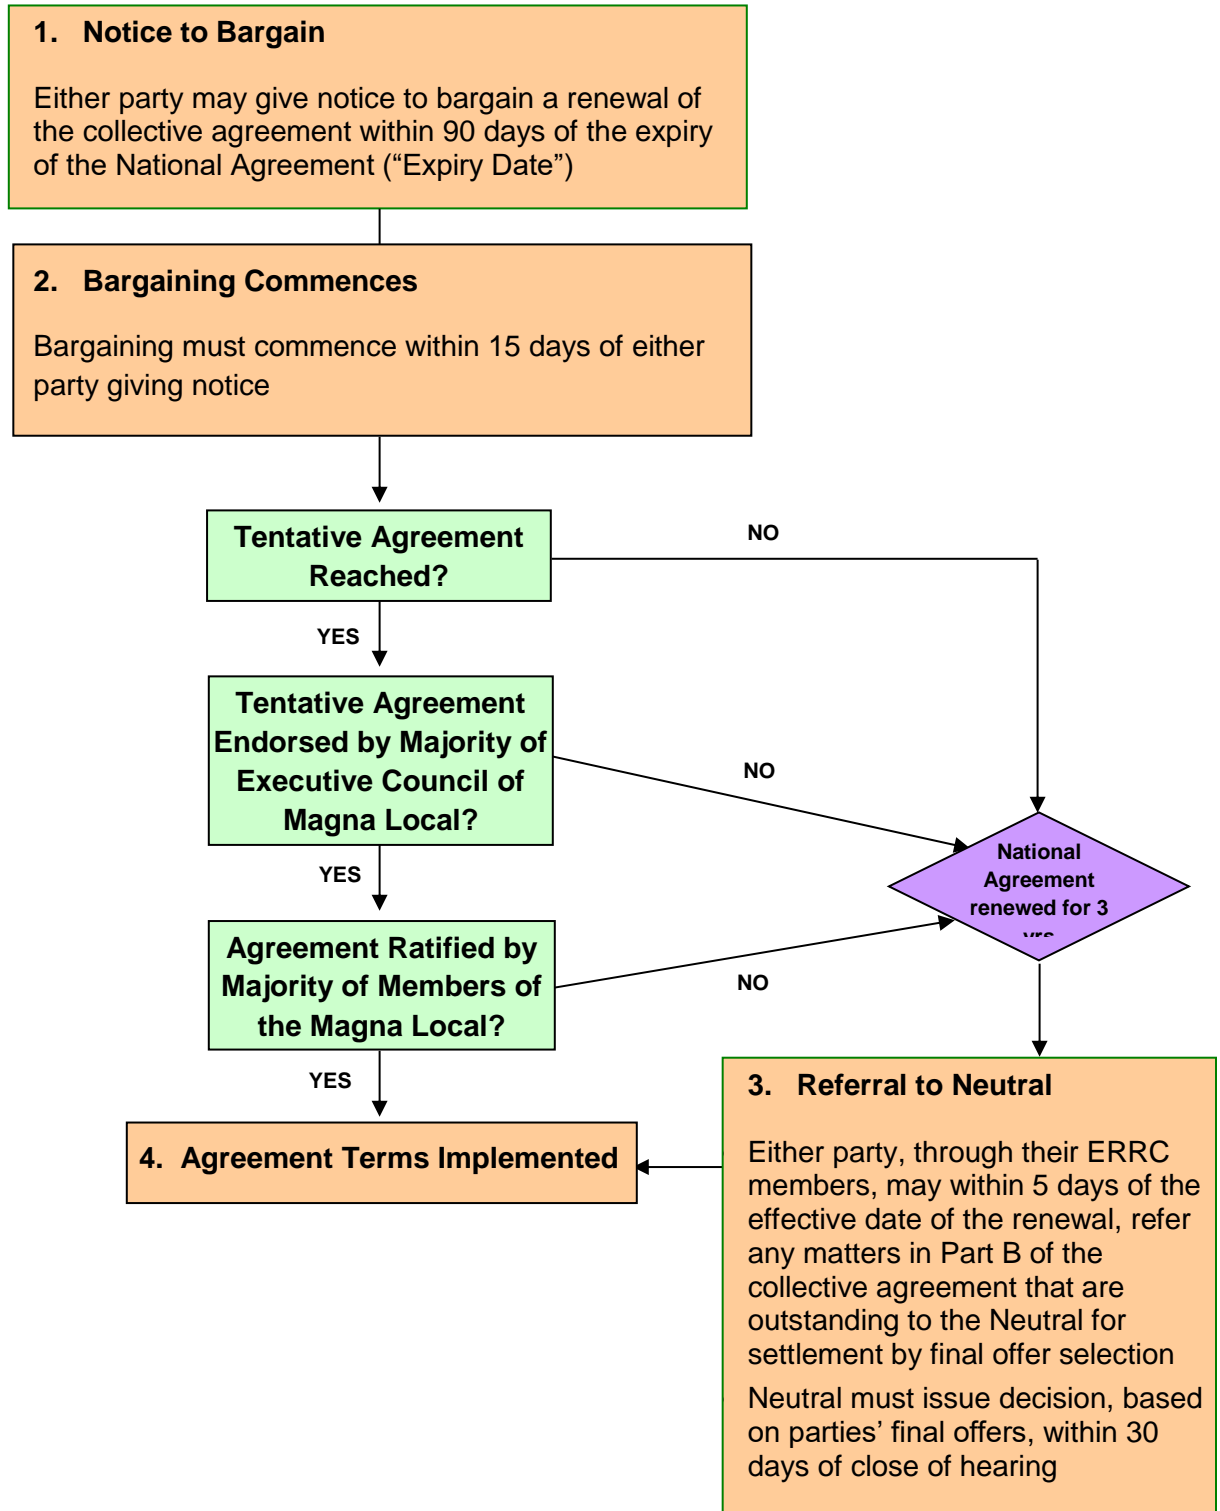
1. Notice to Bargain

Either party may give notice to bargain a renewal of the collective agreement within 90 days of the expiry of the National Agreement (“Expiry Date”)

2. Bargaining Commences

Bargaining must commence within 15 days of either party giving notice

Tentative Agreement Reached?

NO

YES

Tentative Agreement Endorsed by Majority of Executive Council of Magna Local?

NO

YES

National Agreement renewed for 3 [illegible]

Agreement Ratified by Majority of Members of the Magna Local?

NO

YES

3. Referral to Neutral

Either party, through their ERRC members, may within 5 days of the effective date of the renewal, refer any matters in Part B of the collective agreement that are outstanding to the Neutral for settlement by final offer selection

Neutral must issue decision, based on parties’ final offers, within 30 days of close of hearing

4. Agreement Terms Implemented